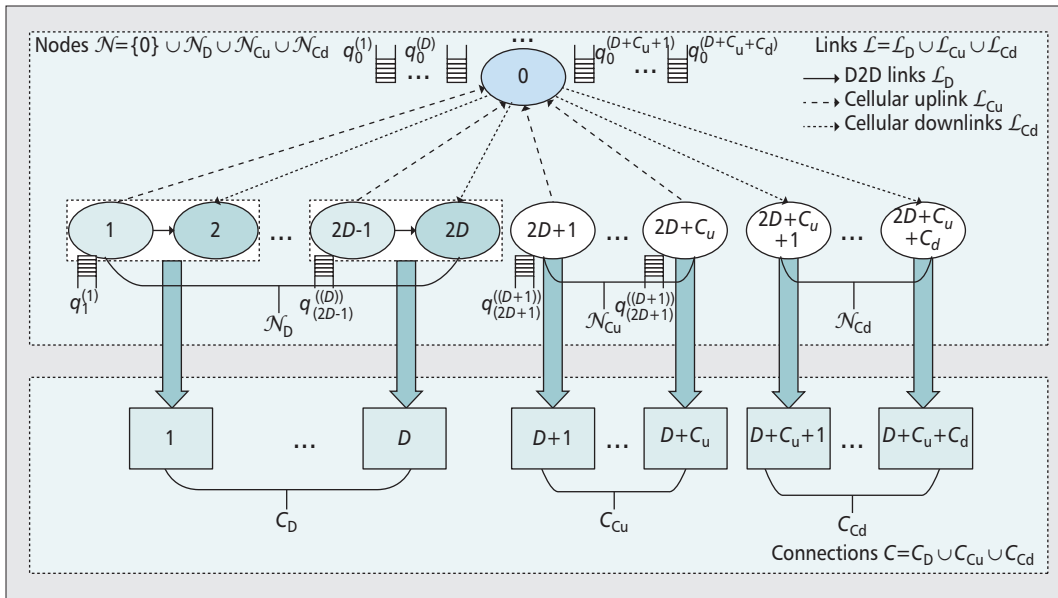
Nodes $\mathcal{N}=\{0\}\cup\mathcal{N}_D\cup\mathcal{N}_{Cu}\cup\mathcal{N}_{Cd}$ $q_0^{(1)}$ $q_0^{(D)}$ ... ... $q_0^{(D+C_u+1)}$ ... $q_0^{(D+C_u+C_d)}$

Links $\mathcal{L}=\mathcal{L}_D\cup\mathcal{L}_{Cu}\cup\mathcal{L}_{Cd}$

D2D links $\mathcal{L}_D$

Cellular uplink $\mathcal{L}_{Cu}$

Cellular downlinks $\mathcal{L}_{Cd}$

0

1 2 ... 2$D$-1 2$D$ 2$D$+1 ... 2$D$+$C_u$ 2$D$+$C_u$ +1 ... 2$D$+$C_u$ +$C_d$

$q_1^{(1)}$ $q_{(2D-1)}^{((D))}$ $\mathcal{N}_D$ $q_{(2D+1)}^{((D+1))}$ $\mathcal{N}_{Cu}$ $q_{(2D+1)}^{((D+1))}$ $\mathcal{N}_{Cd}$

1 ... $D$ $D$+1 ... $D$+$C_u$ $D$+$C_u$+1 ... $D$+$C_u$+$C_d$

$C_D$ $C_{Cu}$ $C_{Cd}$

Connections $C=C_D\cup C_{Cu}\cup C_{Cd}$